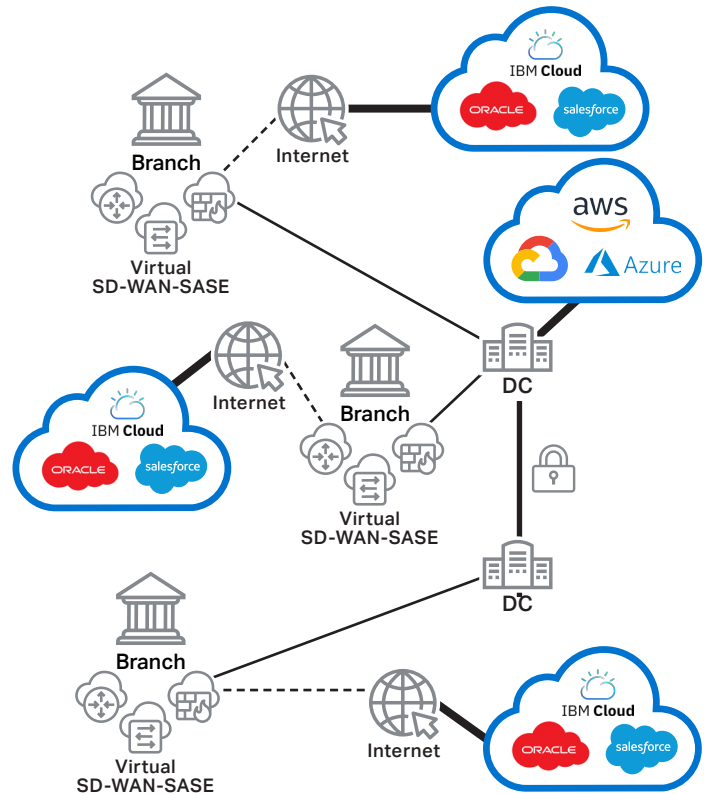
IBM Cloud
ORACLE
salesforce

Internet

Branch

Virtual
SD-WAN-SASE

aws

Azure

DC

IBM Cloud
ORACLE
salesforce

Internet

Branch

Virtual
SD-WAN-SASE

DC

Branch

Virtual
SD-WAN-SASE

Internet

IBM Cloud
ORACLE
salesforce